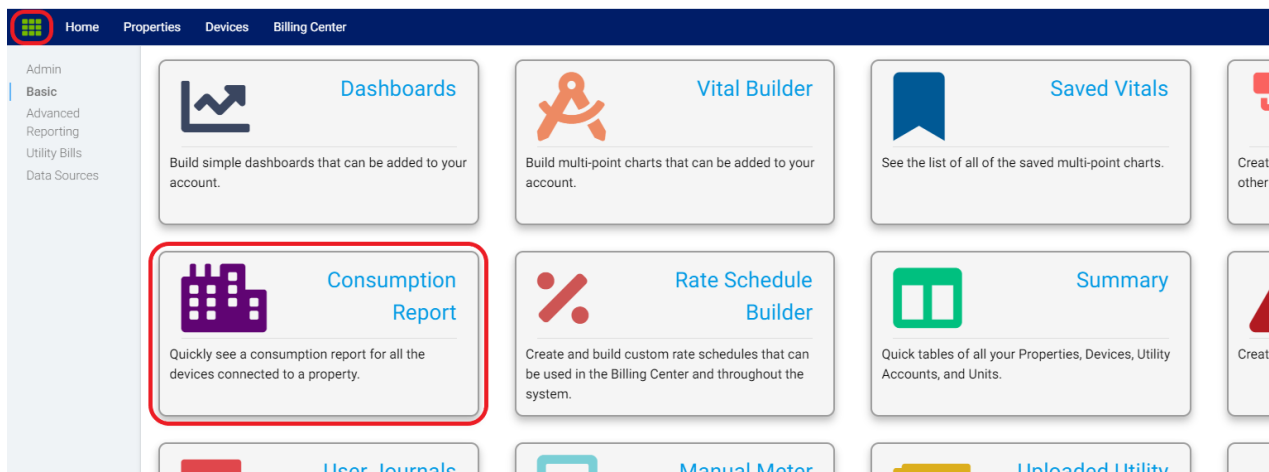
Home Properties Devices Billing Center

Admin
Basic
Advanced Reporting
Utility Bills
Data Sources

Dashboards
Build simple dashboards that can be added to your account.

Vital Builder
Build multi-point charts that can be added to your account.

Saved Vitals
See the list of all of the saved multi-point charts.

Creat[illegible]
other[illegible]

Consumption Report
Quickly see a consumption report for all the devices connected to a property.

Rate Schedule Builder
Create and build custom rate schedules that can be used in the Billing Center and throughout the system.

Summary
Quick tables of all your Properties, Devices, Utility Accounts, and Units.

Creat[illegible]

User Journals

Manual Meter

Uploaded Utility